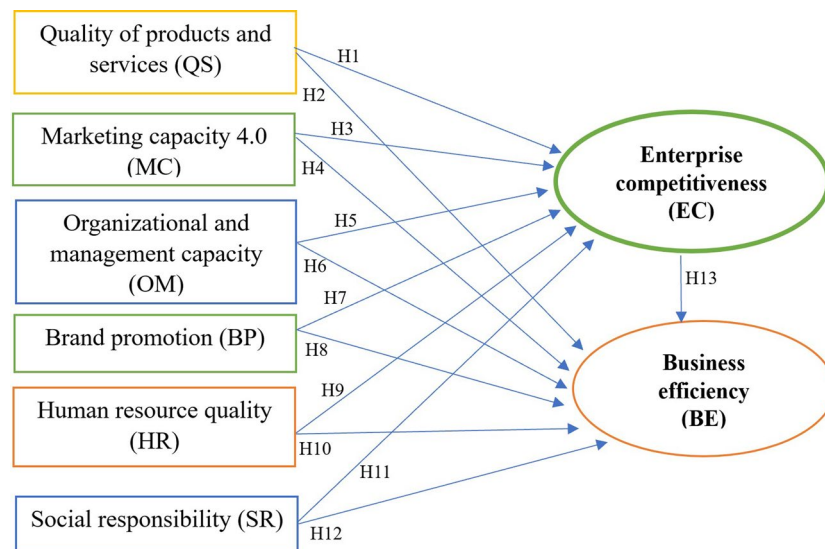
Quality of products and services (QS)

Marketing capacity 4.0 (MC)

Organizational and management capacity (OM)

Brand promotion (BP)

Human resource quality (HR)

Social responsibility (SR)

H1
H2
H3
H4
H5
H6
H7
H8
H9
H10
H11
H12

Enterprise competitiveness (EC)

H13

Business efficiency (BE)